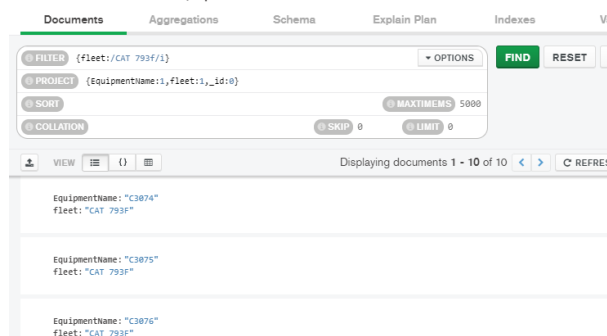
Documents Aggregations Schema Explain Plan Indexes V

FILTER {fleet:/CAT 793f/i}
OPTIONS
FIND RESET

PROJECT {EquipmentName:1,fleet:1,_id:0}

SORT
MAXTIMEMS 5000

COLLATION
SKIP 0
LIMIT 0

VIEW
Displaying documents 1 - 10 of 10
C REFRES

EquipmentName: "C3074"
fleet: "CAT 793F"

EquipmentName: "C3075"
fleet: "CAT 793F"

EquipmentName: "C3076"
fleet: "CAT 793F"